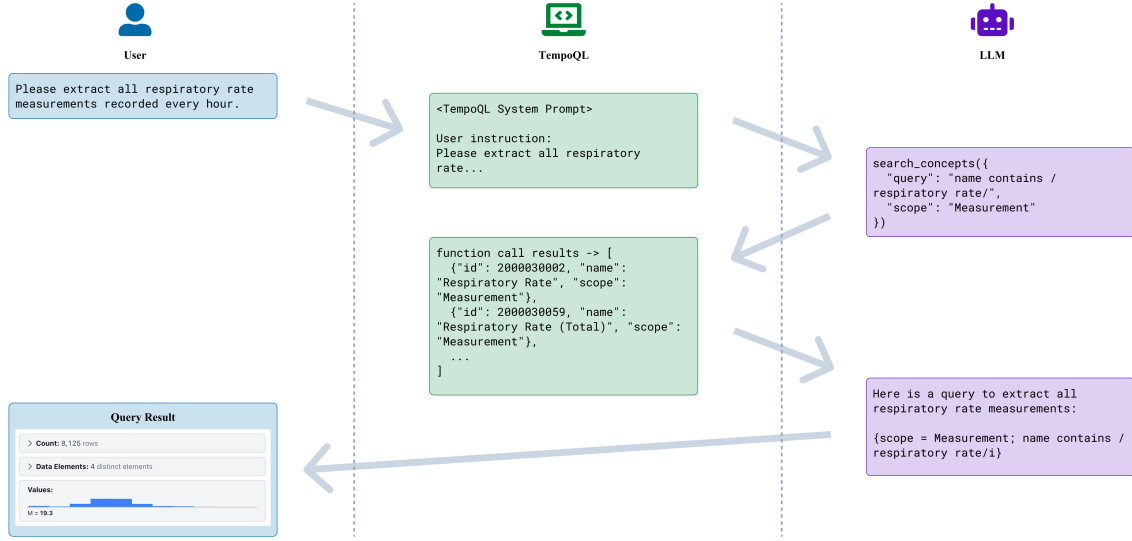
User

TempoQL

LLM

Please extract all respiratory rate measurements recorded every hour.

<TempoQL System Prompt>

User instruction:
Please extract all respiratory rate...

search_concepts({
  "query": "name contains /respiratory rate/",
  "scope": "Measurement"
})

function call results -> [
  {"id": 2000030002, "name": "Respiratory Rate", "scope": "Measurement"},
  {"id": 2000030059, "name": "Respiratory Rate (Total)", "scope": "Measurement"},
  ...
]

Here is a query to extract all respiratory rate measurements:

{scope = Measurement; name contains /respiratory rate/i}

Query Result

Count: 8,125 rows

Data Elements: 4 distinct elements

Values:

M = 19.3